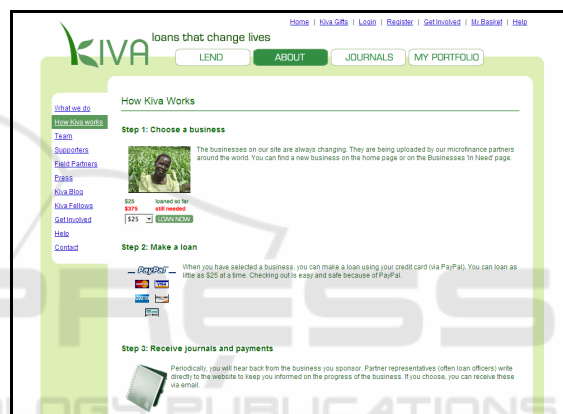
Home | Kiva Gifts | Login | Register | Get Involved | My Basket | Help

KIVA loans that change lives

LEND ABOUT JOURNALS MY PORTFOLIO

What we do
How Kiva works
Team
Supporters
Field Partners
Press
Kiva Blog
Kiva Fellows
Get Involved
Help
Contact

How Kiva Works

Step 1: Choose a business

The businesses on our site are always changing. They are being uploaded by our microfinance partners around the world. You can find a new business on the home page or on the Businesses 'In Need' page.

$25 loaned so far
$375 still needed
$25 LOAN NOW

Step 2: Make a loan

PayPal

When you have selected a business, you can make a loan using your credit card (via PayPal). You can loan as little as $25 at a time. Checking out is easy and safe because of PayPal.

Step 3: Receive journals and payments

Periodically, you will hear back from the business you sponsor. Partner representatives (often loan officers) write directly to the website to keep you informed on the progress of the business. If you choose, you can receive these via email.